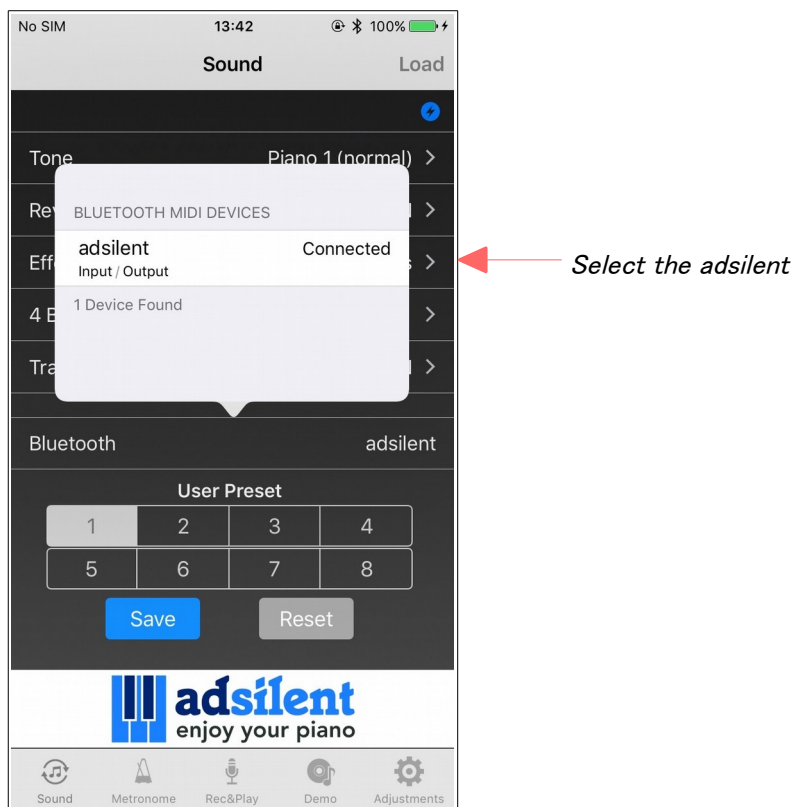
No SIM 13:42 100%

Sound Load

Tone Piano 1 (normal) >

Re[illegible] >

Eff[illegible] s >

4 E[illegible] >

Tra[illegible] >

BLUETOOTH MIDI DEVICES

adsilent Connected
Input / Output

1 Device Found

Select the adsilent

Bluetooth adsilent

User Preset

| 1 | 2 | 3 | 4 |
|---|---|---|---|
| 5 | 6 | 7 | 8 |

Save Reset

adsilent
enjoy your piano

Sound Metronome Rec&Play Demo Adjustments